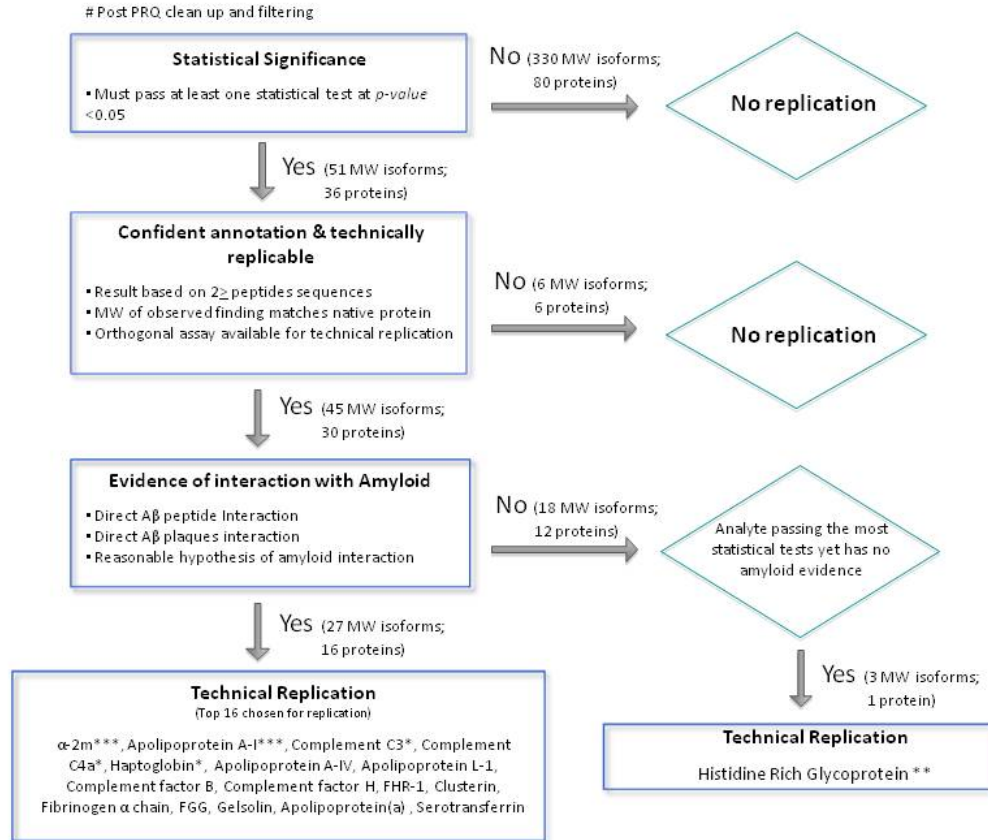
# Post PRQ clean up and filtering

**Statistical Significance**

• Must pass at least one statistical test at *p-value* <0.05

No (330 MW isoforms; 80 proteins)

No replication

Yes (51 MW isoforms; 36 proteins)

**Confident annotation & technically replicable**

• Result based on 2$\geq$ peptides sequences
• MW of observed finding matches native protein
• Orthogonal assay available for technical replication

No (6 MW isoforms; 6 proteins)

No replication

Yes (45 MW isoforms; 30 proteins)

**Evidence of interaction with Amyloid**

• Direct Aβ peptide Interaction
• Direct Aβ plaques interaction
• Reasonable hypothesis of amyloid interaction

No (18 MW isoforms; 12 proteins)

Analyte passing the most statistical tests yet has no amyloid evidence

Yes (27 MW isoforms; 16 proteins)

**Technical Replication**
(Top 16 chosen for replication)

α-2m***, Apolipoprotein A-I***, Complement C3*, Complement C4a*, Haptoglobin*, Apolipoprotein A-IV, Apolipoprotein L-1, Complement factor B, Complement factor H, FHR-1, Clusterin, Fibrinogen α chain, FGG, Gelsolin, Apolipoprotein(a) , Serotransferrin

Yes (3 MW isoforms; 1 protein)

**Technical Replication**

Histidine Rich Glycoprotein **